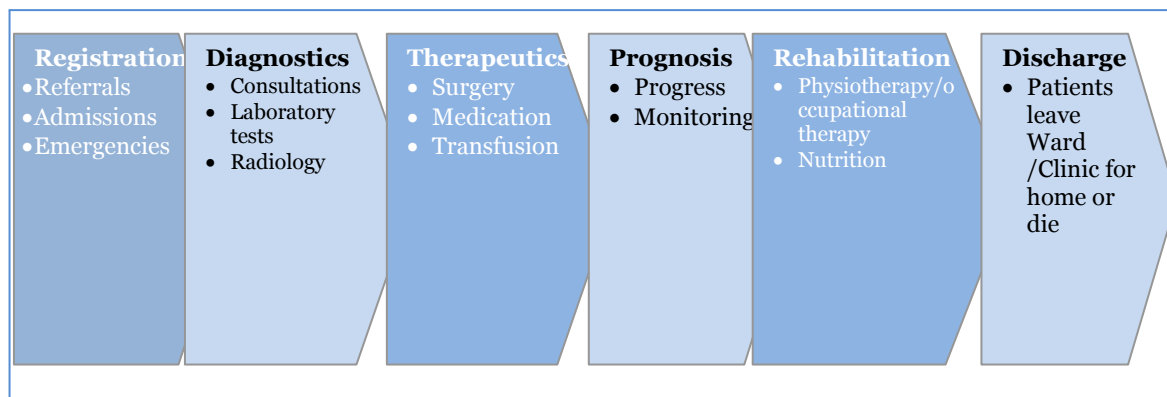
Registration
- Referrals
- Admissions
- Emergencies

Diagnostics
- Consultations
- Laboratory tests
- Radiology

Therapeutics
- Surgery
- Medication
- Transfusion

Prognosis
- Progress
- Monitoring

Rehabilitation
- Physiotherapy/occupational therapy
- Nutrition

Discharge
- Patients leave Ward /Clinic for home or die